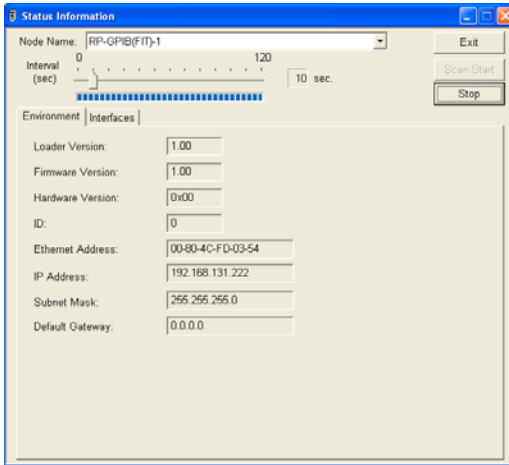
Status Information

Node Name: RP-GPIB(FIT)-1

Exit

Interval (sec)

0

120

10 sec.

Scan Start

Stop

Environment

Interfaces

Loader Version: 1.00

Firmware Version: 1.00

Hardware Version: 0x00

ID: 0

Ethernet Address: 00-80-4C-FD-03-54

IP Address: 192.168.131.222

Subnet Mask: 255.255.255.0

Default Gateway: 0.0.0.0